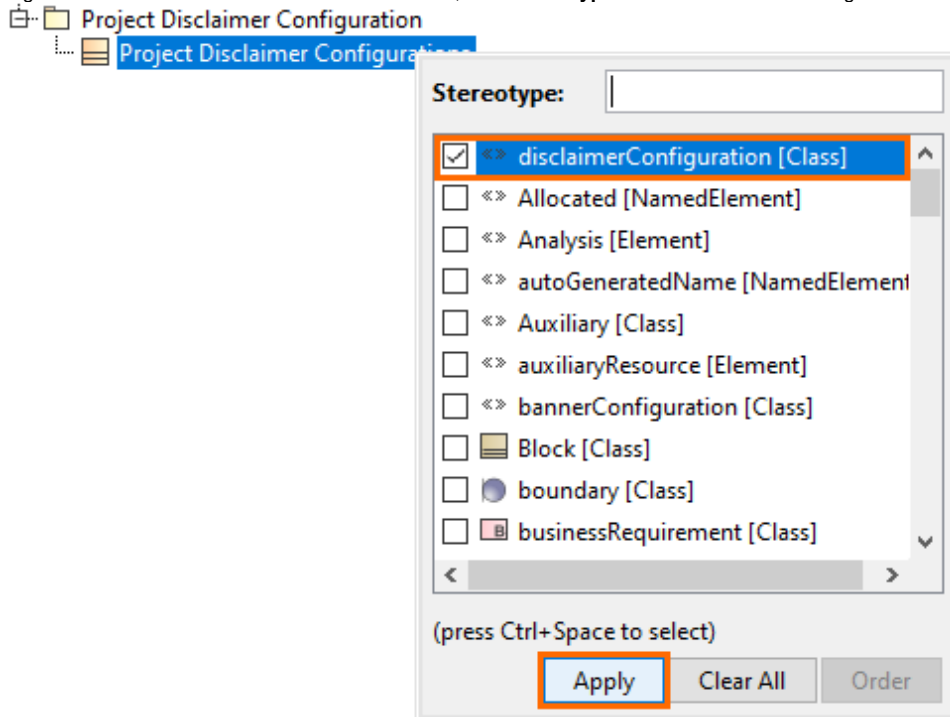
Project Disclaimer Configuration
Project Disclaimer Configurations

Stereotype:

«» disclaimerConfiguration [Class]
«» Allocated [NamedElement]
«» Analysis [Element]
«» autoGeneratedName [NamedElement
«» Auxiliary [Class]
«» auxiliaryResource [Element]
«» bannerConfiguration [Class]
Block [Class]
boundary [Class]
B businessRequirement [Class]

(press Ctrl+Space to select)

Apply
Clear All
Order